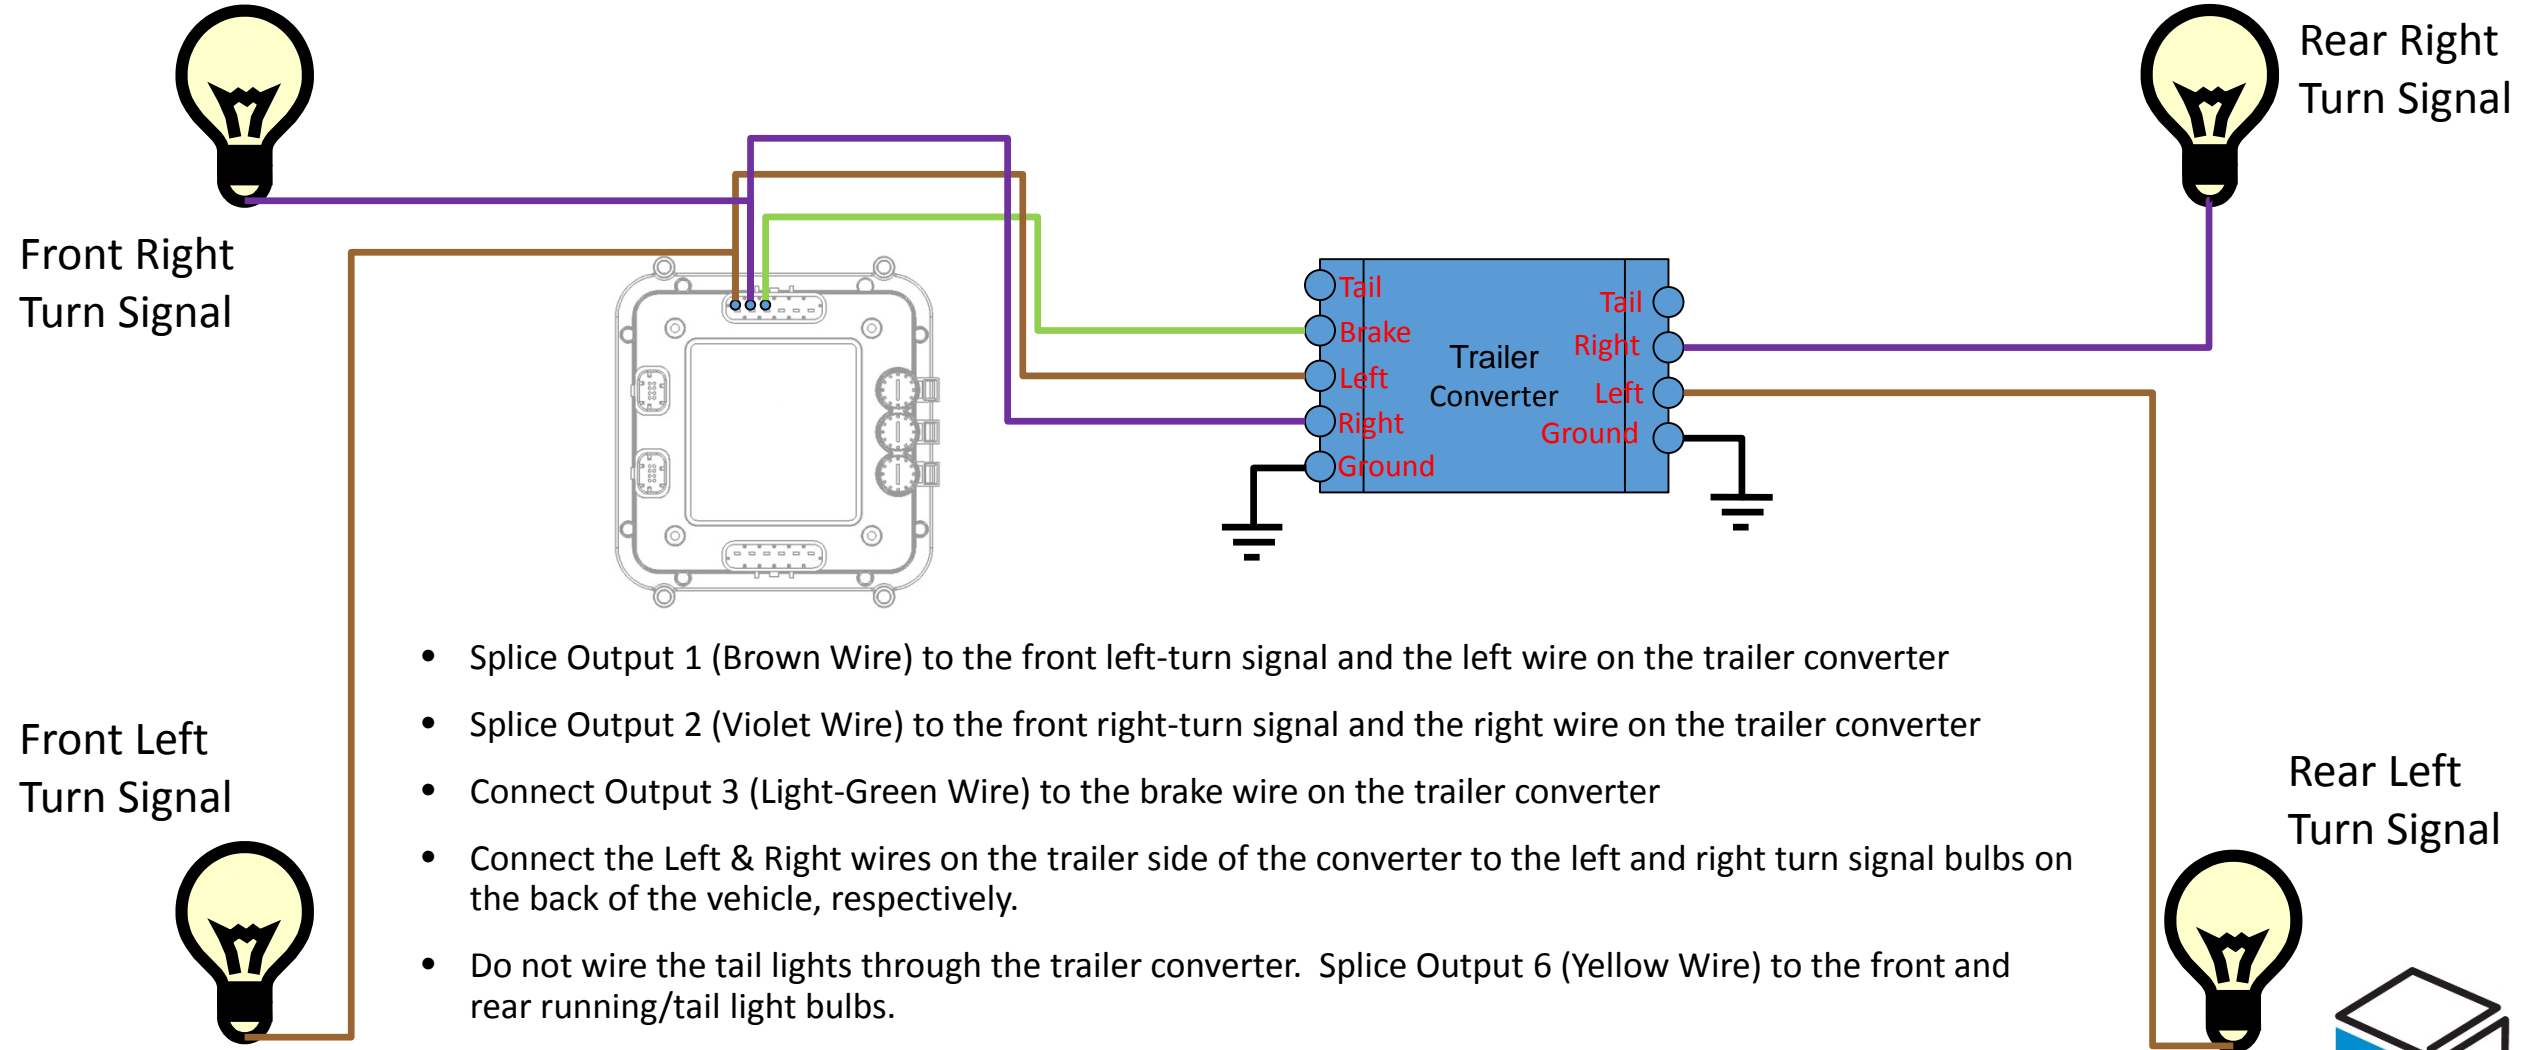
Front Right Turn Signal

Rear Right Turn Signal

Tail
Brake
Left
Right
Ground

Trailer Converter

Tail
Right
Left
Ground

- Splice Output 1 (Brown Wire) to the front left-turn signal and the left wire on the trailer converter
- Splice Output 2 (Violet Wire) to the front right-turn signal and the right wire on the trailer converter
- Connect Output 3 (Light-Green Wire) to the brake wire on the trailer converter
- Connect the Left & Right wires on the trailer side of the converter to the left and right turn signal bulbs on the back of the vehicle, respectively.
- Do not wire the tail lights through the trailer converter. Splice Output 6 (Yellow Wire) to the front and rear running/tail light bulbs.

Front Left Turn Signal

Rear Left Turn Signal